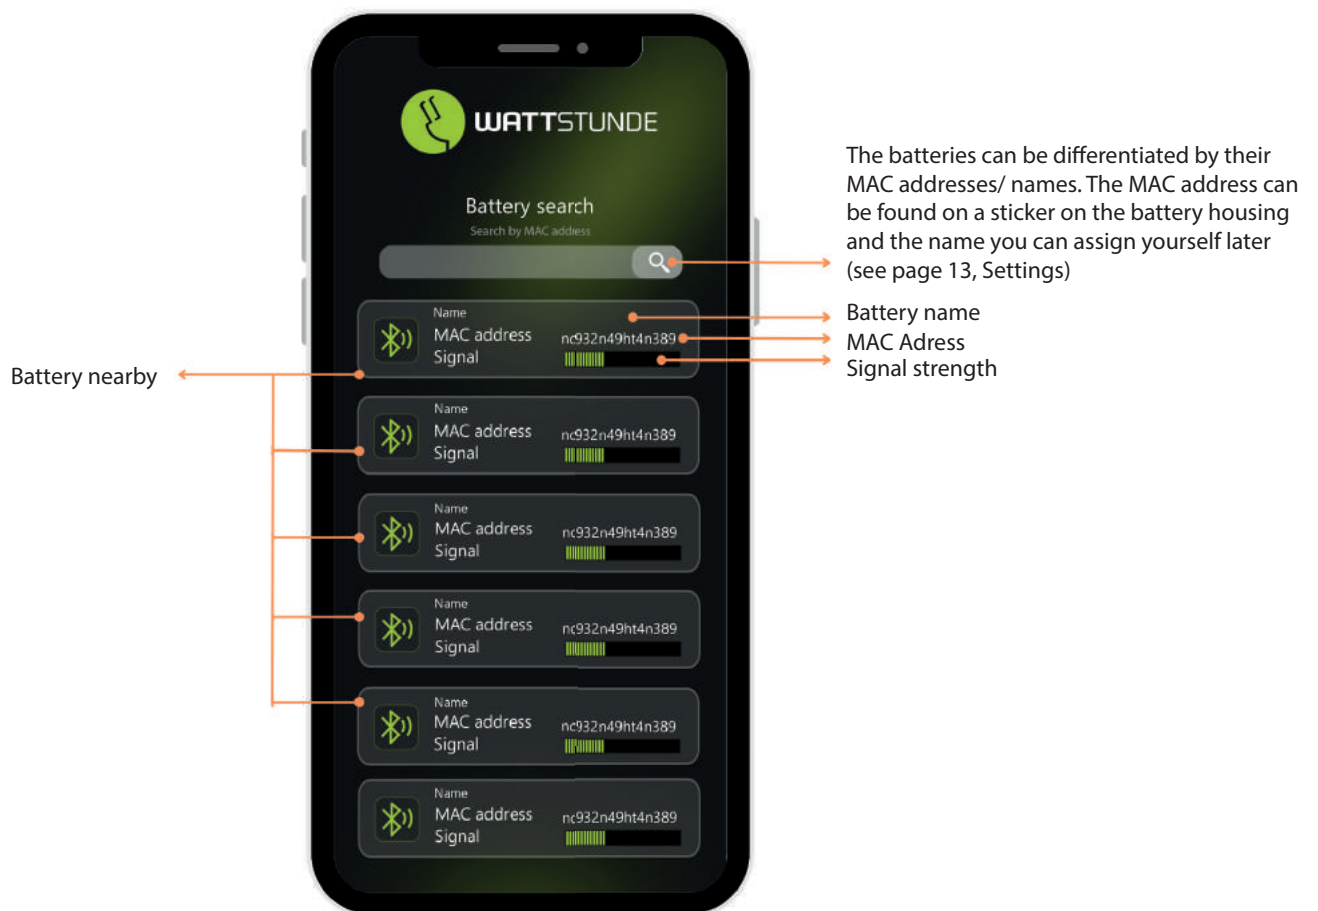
WATTSTUNDE

Battery search
Search by MAC address

Name
MAC address nc932n49ht4n389
Signal

Name
MAC address nc932n49ht4n389
Signal

Name
MAC address nc932n49ht4n389
Signal

Name
MAC address nc932n49ht4n389
Signal

Name
MAC address nc932n49ht4n389
Signal

Name
MAC address nc932n49ht4n389
Signal

The batteries can be differentiated by their MAC addresses/ names. The MAC address can be found on a sticker on the battery housing and the name you can assign yourself later (see page 13, Settings)

Battery name
MAC Adress
Signal strength

Battery nearby